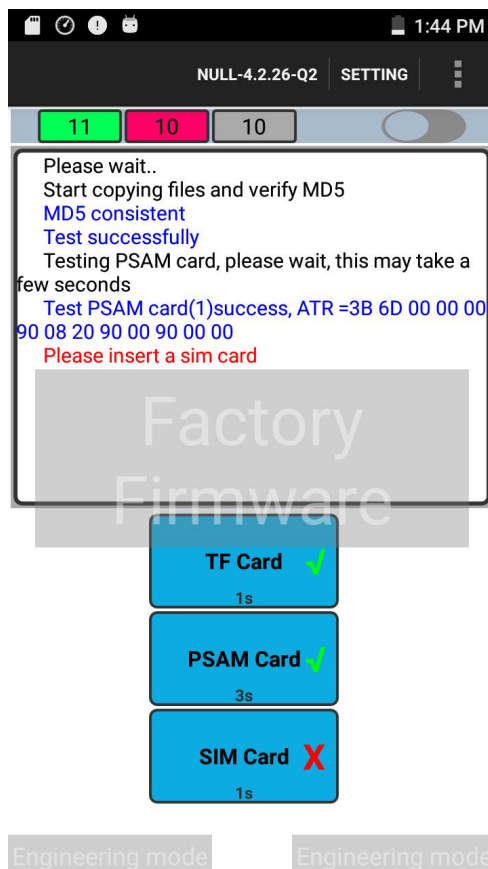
1:44 PM

NULL-4.2.26-Q2 SETTING

11 10 10

Please wait..
Start copying files and verify MD5
MD5 consistent
Test successfully
Testing PSAM card, please wait, this may take a few seconds
Test PSAM card(1)success, ATR =3B 6D 00 00 00 90 08 20 90 00 90 00 00
Please insert a sim card

Factory Firmware

TF Card
1s

PSAM Card
3s

SIM Card
1s

Engineering mode

Engineering mode